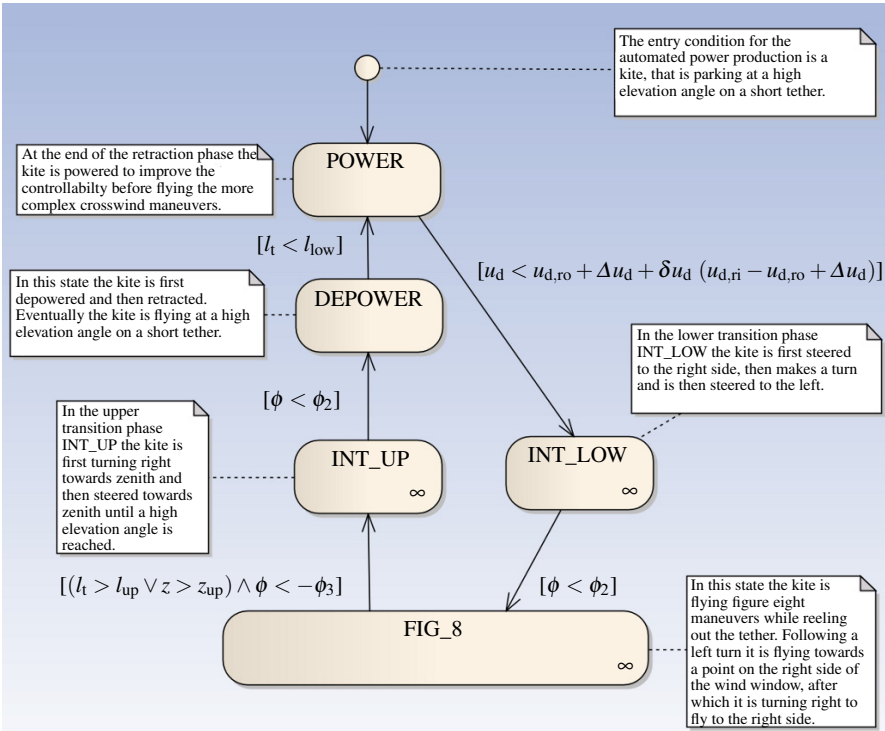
The entry condition for the automated power production is a kite, that is parking at a high elevation angle on a short tether.

At the end of the retraction phase the kite is powered to improve the controllabilty before flying the more complex crosswind maneuvers.

POWER

$[l_t < l_{low}]$

$[u_d < u_{d,ro} + \Delta u_d + \delta u_d \ (u_{d,ri} - u_{d,ro} + \Delta u_d)]$

In this state the kite is first depowered and then retracted. Eventually the kite is flying at a high elevation angle on a short tether.

DEPOWER

In the lower transition phase INT_LOW the kite is first steered to the right side, then makes a turn and is then steered to the left.

$[\phi < \phi_2]$

In the upper transition phase INT_UP the kite is first turning right towards zenith and then steered towards zenith until a high elevation angle is reached.

INT_UP
$\infty$

INT_LOW
$\infty$

$[(l_t > l_{up} \vee z > z_{up}) \wedge \phi < -\phi_3]$

$[\phi < \phi_2]$

In this state the kite is flying figure eight maneuvers while reeling out the tether. Following a left turn it is flying towards a point on the right side of the wind window, after which it is turning right to fly to the right side.

FIG_8
$\infty$